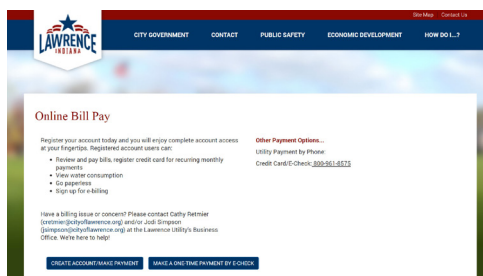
Site Map Contact Us

LAWRENCE INDIANA

CITY GOVERNMENT CONTACT PUBLIC SAFETY ECONOMIC DEVELOPMENT HOW DO I...?

Online Bill Pay

Register your account today and you will enjoy complete account access at your fingertips. Registered account users can:

- Review and pay bills, register credit card for recurring monthly payments
- View water consumption
- Go paperless
- Sign up for e-billing

Have a billing issue or concern? Please contact Cathy Retmier (cretmier@cityoflawrence.org) and/or Jodi Simpson (jsimpson@cityoflawrence.org) at the Lawrence Utility's Business Office. We're here to help!

Other Payment Options...

Utility Payment by Phone:

Credit Card/E-Check: 800-961-8575

CREATE ACCOUNT/MAKE PAYMENT MAKE A ONE-TIME PAYMENT BY E-CHECK